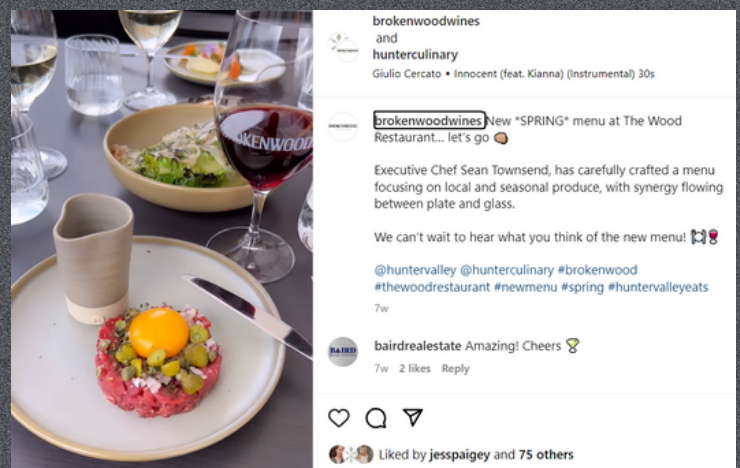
brokenwoodwines and hunterculinary
Giulio Cercato • Innocent (feat. Kianna) (Instrumental) 30s

brokenwoodwines New *SPRING* menu at The Wood Restaurant... let's go 👊🏼

Executive Chef Sean Townsend, has carefully crafted a menu focusing on local and seasonal produce, with synergy flowing between plate and glass.

We can't wait to hear what you think of the new menu! 🍽🍷

@huntervalley @hunterculinary #brokenwood #thewoodrestaurant #newmenu #spring #huntervalleyeats

7w

bairdrealestate Amazing! Cheers 🍸

7w 2 likes Reply

Liked by jesspaigey and 75 others

KENWOOD